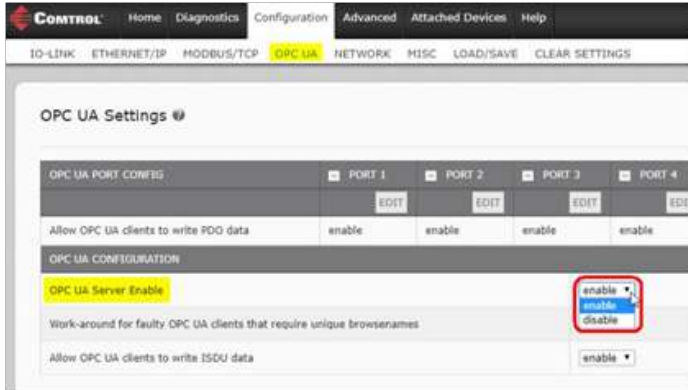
COMTROL Home Diagnostics Configuration Advanced Attached Devices Help

IO-LINK ETHERNET/IP MODBUS/TCP OPC UA NETWORK MISC LOAD/SAVE CLEAR SETTINGS

OPC UA Settings

| OPC UA PORT CONFIG | PORT 1 | PORT 2 | PORT 3 | PORT 4 |
|---|---|---|---|---|
| | EDIT | EDIT | EDIT | EDI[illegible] |
| Allow OPC UA clients to write PDO data | enable | enable | enable | enable |

OPC UA CONFIGURATION

OPC UA Server Enable enable
enable
disable

Work-around for faulty OPC UA clients that require unique browsenames

Allow OPC UA clients to write ISDU data enable